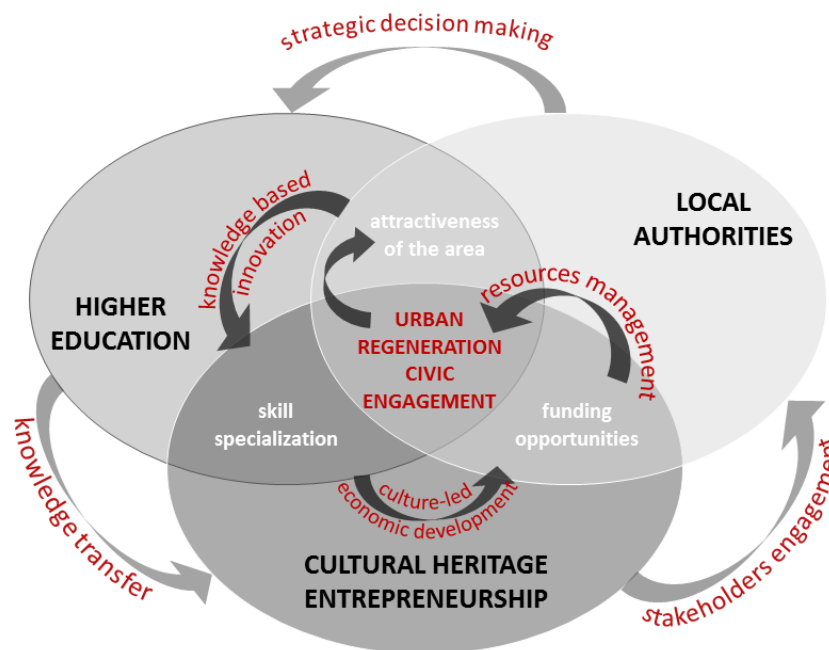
strategic decision making

knowledge based innovation

attractiveness of the area

LOCAL AUTHORITIES

HIGHER EDUCATION

resources management

URBAN REGENERATION CIVIC ENGAGEMENT

skill specialization

funding opportunities

knowledge transfer

culture-led economic development

stakeholders engagement

CULTURAL HERITAGE ENTREPRENEURSHIP